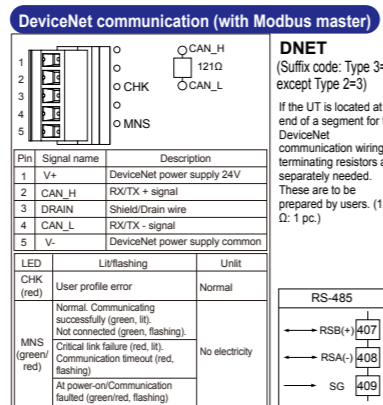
DeviceNet communication (with Modbus master)

1
2
3
4
5

CHK
MNS
CAN_H
121Ω
CAN_L

| Pin | Signal name | Description |
|---|---|---|
| 1 | V+ | DeviceNet power supply 24V |
| 2 | CAN_H | RX/TX + signal |
| 3 | DRAIN | Shield/Drain wire |
| 4 | CAN_L | RX/TX - signal |
| 5 | V- | DeviceNet power supply common |

| LED | Lit/flashing | Unlit |
|---|---|---|
| CHK (red) | User profile error | Normal |
| MNS (green/red) | Normal. Communicating successfully (green, lit). Not connected (green, flashing). | No electricity |
| | Critical link failure (red, lit). Communication timeout (red, flashing) | |
| | At power-on/Communication faulted (green/red, flashing) | |

DNET
(Suffix code: Type 3= except Type 2=3)

If the UT is located at end of a segment for DeviceNet communication wiring terminating resistors a separately needed. These are to be prepared by users. (1 Ω: 1 pc.)

RS-485
RSB(+) 407
RSA(-) 408
SG 409